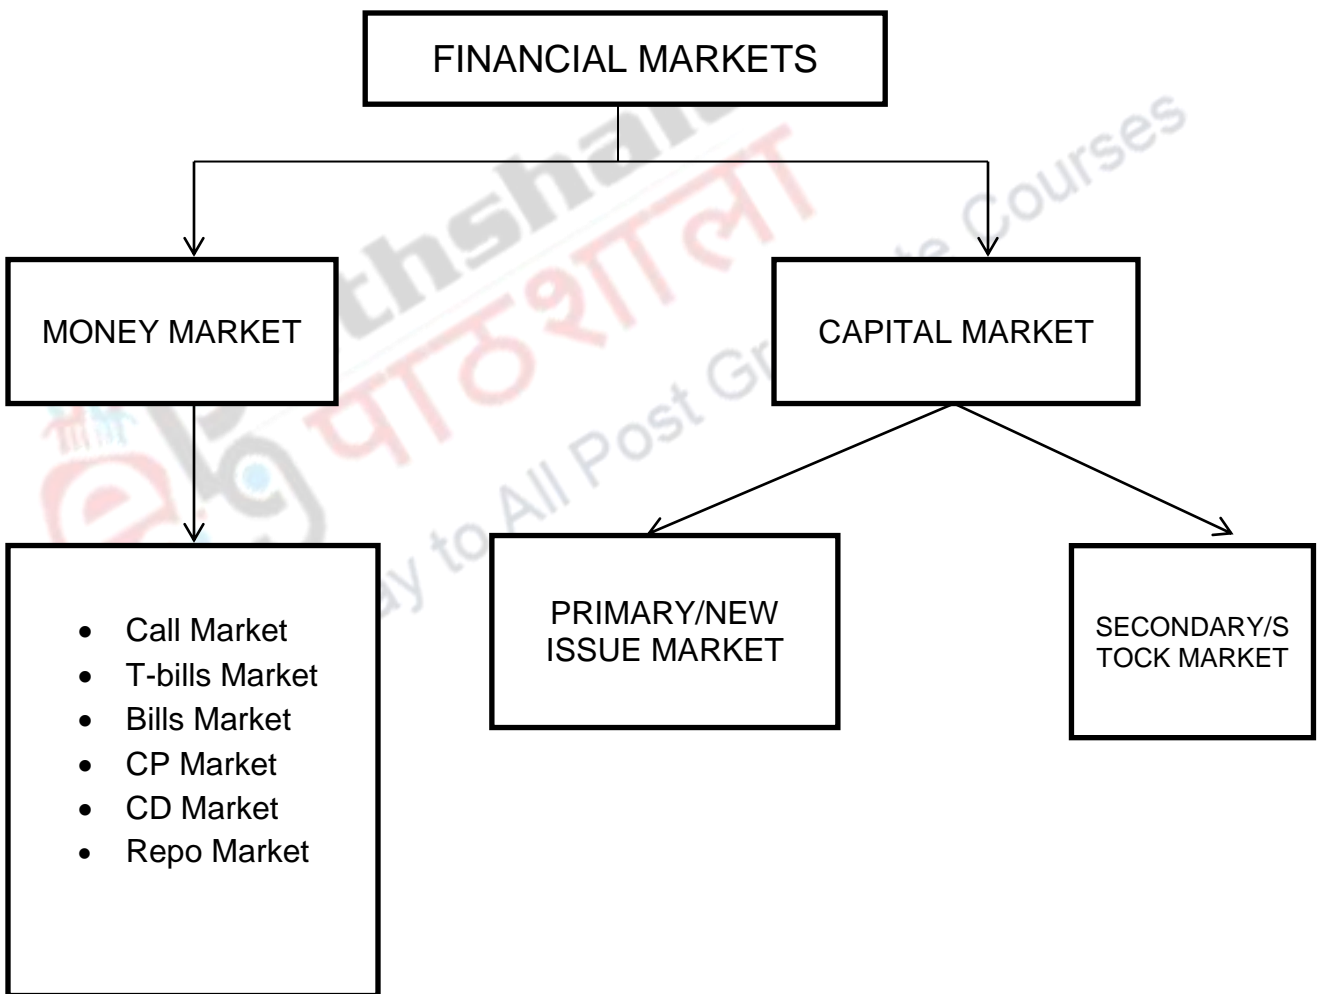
FINANCIAL MARKETS

MONEY MARKET

CAPITAL MARKET

- Call Market
- T-bills Market
- Bills Market
- CP Market
- CD Market
- Repo Market

PRIMARY/NEW ISSUE MARKET

SECONDARY/STOCK MARKET

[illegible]thshala
पाठशाला
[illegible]ay to All Post Gr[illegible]te Courses